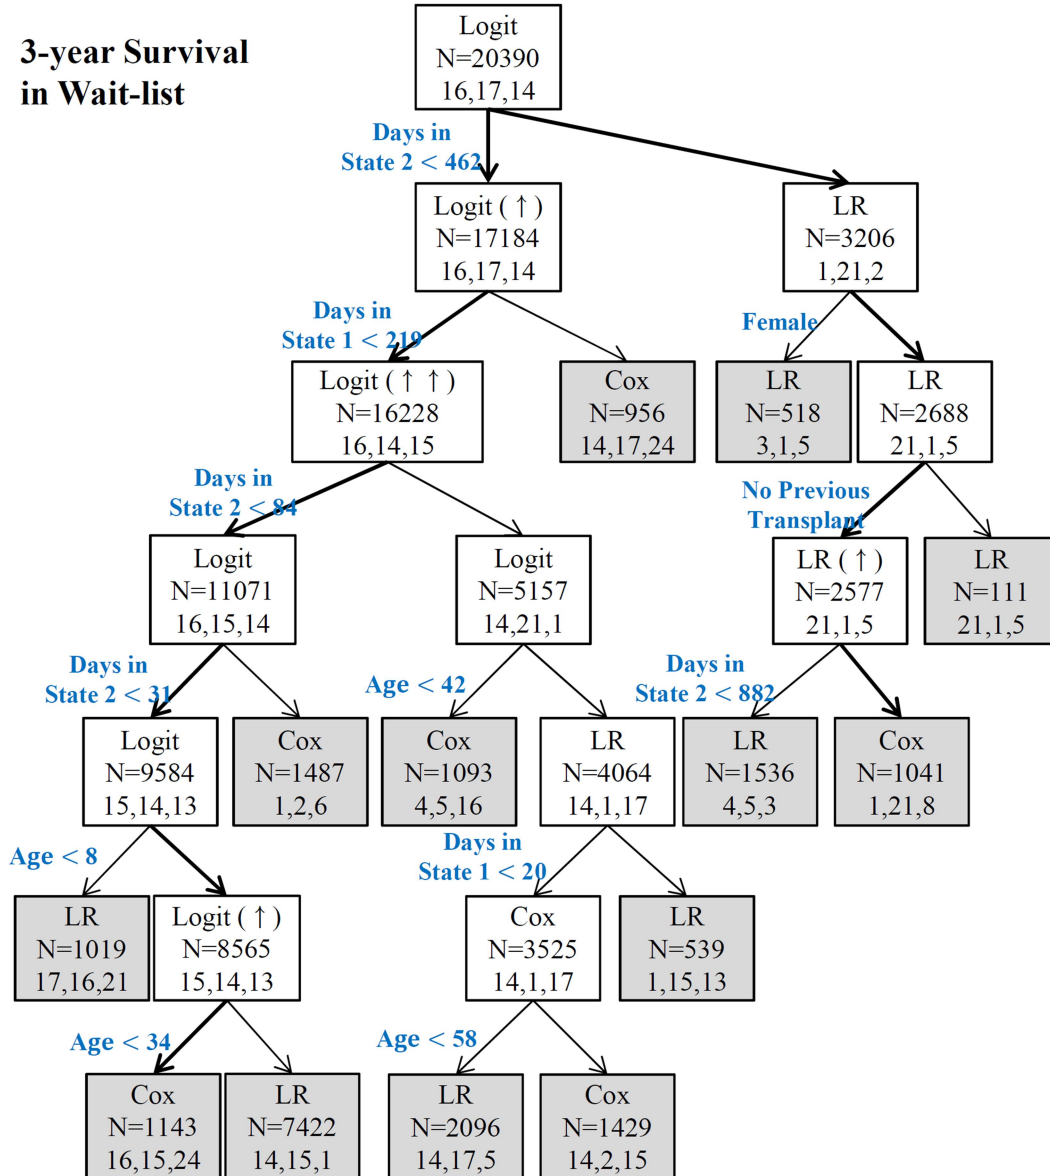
3-year Survival in Wait-list

Logit
N=20390
16,17,14

Days in State 2 < 462

Logit (↑)
N=17184
16,17,14

LR
N=3206
1,21,2

Days in State 1 < 219

Logit (↑ ↑)
N=16228
16,14,15

Cox
N=956
14,17,24

Female

LR
N=518
3,1,5

LR
N=2688
21,1,5

Days in State 2 < 84

Logit
N=11071
16,15,14

Logit
N=5157
14,21,1

No Previous Transplant

LR (↑)
N=2577
21,1,5

LR
N=111
21,1,5

Days in State 2 < 31

Logit
N=9584
15,14,13

Cox
N=1487
1,2,6

Age < 42

Cox
N=1093
4,5,16

LR
N=4064
14,1,17

Days in State 2 < 882

LR
N=1536
4,5,3

Cox
N=1041
1,21,8

Age < 8

LR
N=1019
17,16,21

Logit (↑)
N=8565
15,14,13

Days in State 1 < 20

Cox
N=3525
14,1,17

LR
N=539
1,15,13

Age < 34

Cox
N=1143
16,15,24

LR
N=7422
14,15,1

Age < 58

LR
N=2096
14,17,5

Cox
N=1429
14,2,15